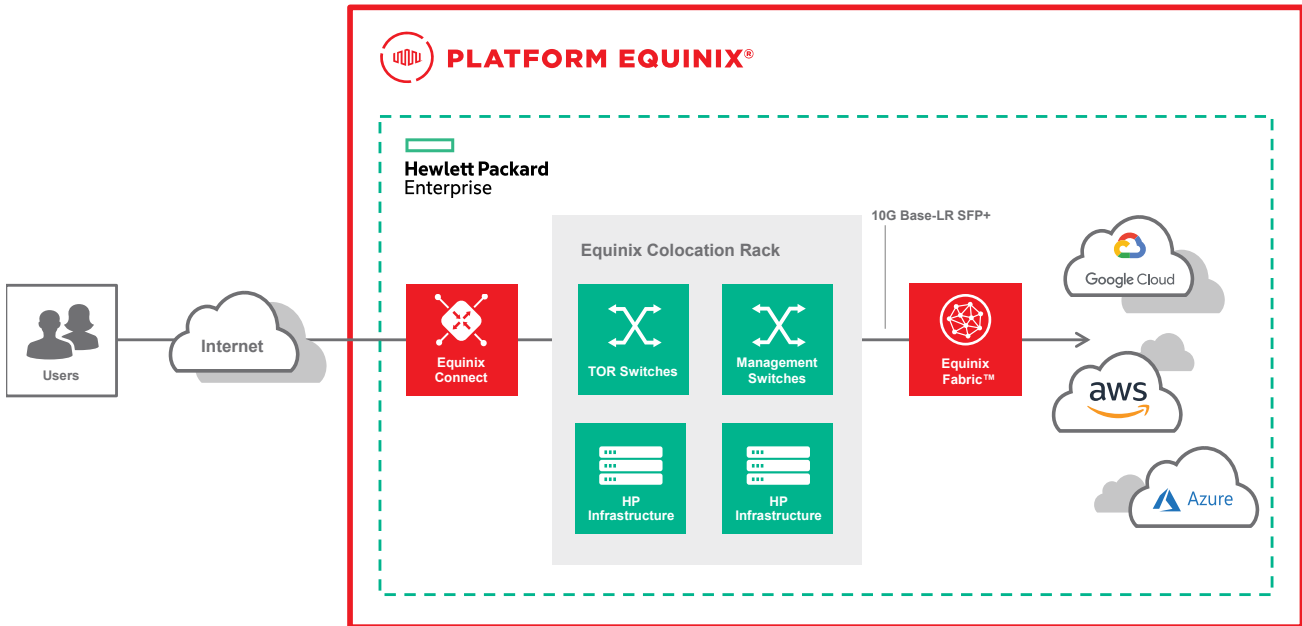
PLATFORM EQUINIX®

Hewlett Packard Enterprise

Users

Internet

Equinix Connect

Equinix Colocation Rack

TOR Switches

Management Switches

HP Infrastructure

HP Infrastructure

10G Base-LR SFP+

Equinix Fabric™

Google Cloud

aws

Azure